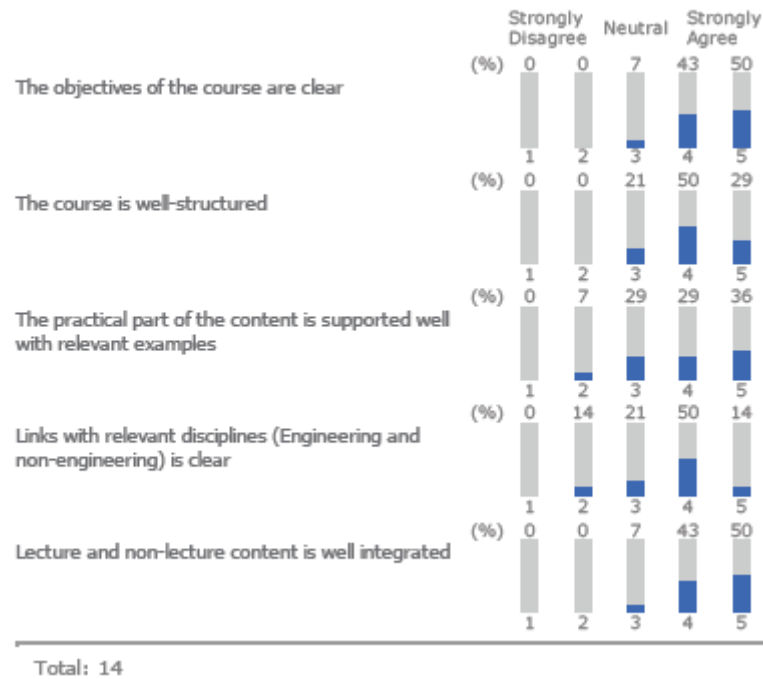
| | | Strongly Disagree | | Neutral | | Strongly Agree |
|---|---|---|---|---|---|---|
| The objectives of the course are clear | (%) | 0 | 0 | 7 | 43 | 50 |
| | | 1 | 2 | 3 | 4 | 5 |
| The course is well-structured | (%) | 0 | 0 | 21 | 50 | 29 |
| | | 1 | 2 | 3 | 4 | 5 |
| The practical part of the content is supported well with relevant examples | (%) | 0 | 7 | 29 | 29 | 36 |
| | | 1 | 2 | 3 | 4 | 5 |
| Links with relevant disciplines (Engineering and non-engineering) is clear | (%) | 0 | 14 | 21 | 50 | 14 |
| | | 1 | 2 | 3 | 4 | 5 |
| Lecture and non-lecture content is well integrated | (%) | 0 | 0 | 7 | 43 | 50 |
| | | 1 | 2 | 3 | 4 | 5 |

Total: 14